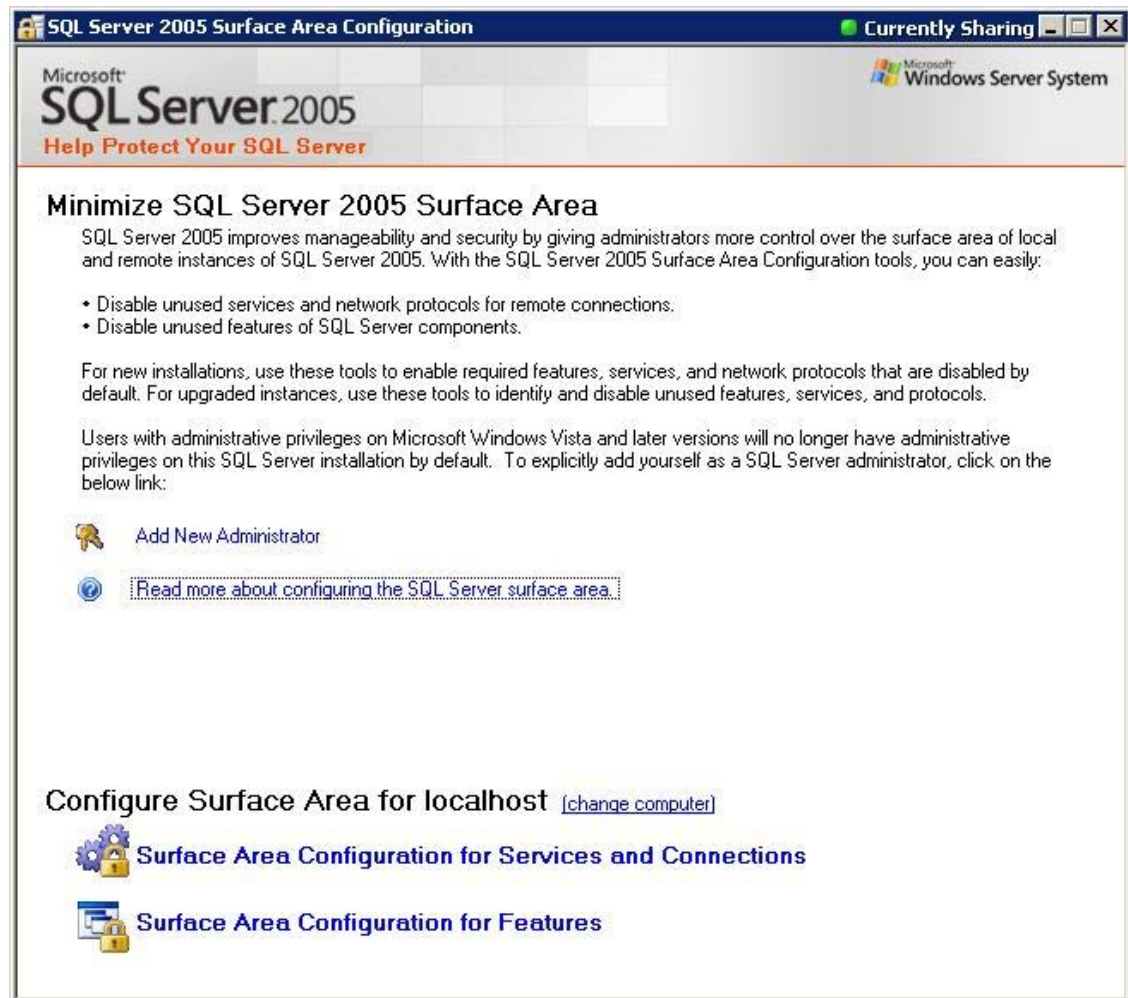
SQL Server 2005 Surface Area Configuration

Currently Sharing

Microsoft SQL Server 2005

Help Protect Your SQL Server

Microsoft Windows Server System

Minimize SQL Server 2005 Surface Area

SQL Server 2005 improves manageability and security by giving administrators more control over the surface area of local and remote instances of SQL Server 2005. With the SQL Server 2005 Surface Area Configuration tools, you can easily:

• Disable unused services and network protocols for remote connections.
• Disable unused features of SQL Server components.

For new installations, use these tools to enable required features, services, and network protocols that are disabled by default. For upgraded instances, use these tools to identify and disable unused features, services, and protocols.

Users with administrative privileges on Microsoft Windows Vista and later versions will no longer have administrative privileges on this SQL Server installation by default. To explicitly add yourself as a SQL Server administrator, click on the below link:

Add New Administrator

Read more about configuring the SQL Server surface area.

Configure Surface Area for localhost [change computer]

Surface Area Configuration for Services and Connections

Surface Area Configuration for Features